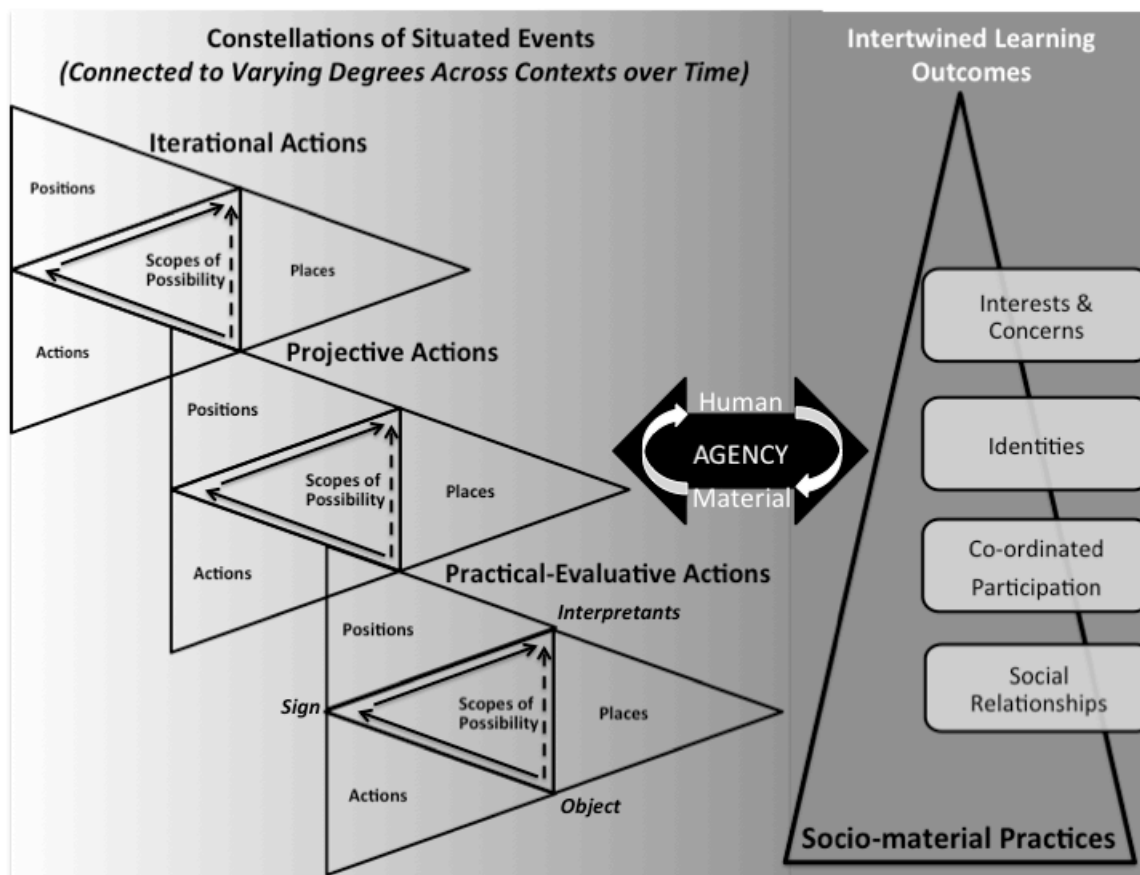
Constellations of Situated Events
(Connected to Varying Degrees Across Contexts over Time)

Iterational Actions

Positions

Scopes of Possibility

Places

Actions

Projective Actions

Positions

Scopes of Possibility

Places

Actions

Practical-Evaluative Actions

Interpretants

Positions

Sign

Scopes of Possibility

Places

Actions

Object

Human

AGENCY

Material

Intertwined Learning Outcomes

Interests & Concerns

Identities

Co-ordinated Participation

Social Relationships

Socio-material Practices